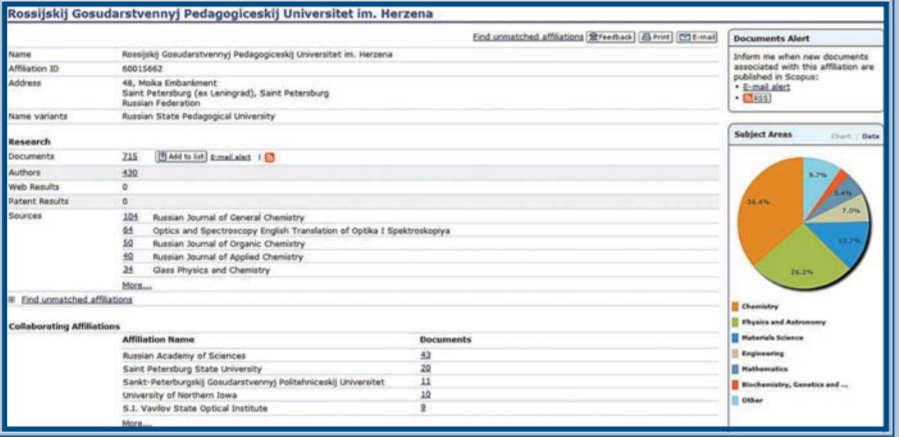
Rossijskij Gosudarstvennyj Pedagogiceskij Universitet im. Herzena

Find unmatched affiliations | Feedback | Print | E-mail

| Name | Rossijskij Gosudarstvennyj Pedagogiceskij Universitet im. Herzena |
|---|---|
| Affiliation ID | 60015662 |
| Address | 48, Moika Embankment Saint Petersburg (ex Leningrad), Saint Petersburg Russian Federation |
| Name variants | Russian State Pedagogical University |

Research

| Documents | 715 Add to list E-mail alert |
|---|---|
| Authors | 430 |
| Web Results | 0 |
| Patent Results | 0 |
| Sources | 104 Russian Journal of General Chemistry |
| | 64 Optics and Spectroscopy English Translation of Optika I Spektroskopiya |
| | 50 Russian Journal of Organic Chemistry |
| | 40 Russian Journal of Applied Chemistry |
| | 34 Glass Physics and Chemistry |
| | More... |

Find unmatched affiliations

Collaborating Affiliations

| Affiliation Name | Documents |
|---|---|
| Russian Academy of Sciences | 43 |
| Saint Petersburg State University | 20 |
| Sankt-Peterburgskij Gosudarstvennyj Politehniceskij Universitet | 11 |
| University of Northern Iowa | 10 |
| S.I. Vavilov State Optical Institute | 9 |

More...

Documents Alert

Inform me when new documents associated with this affiliation are published in Scopus:
• E-mail alert
• RSS

Subject Areas Chart | Data

9.7%
5.4%
7.0%
13.7%
26.2%
36.4%

Chemistry
Physics and Astronomy
Materials Science
Engineering
Mathematics
Biochemistry, Genetics and ...
Other